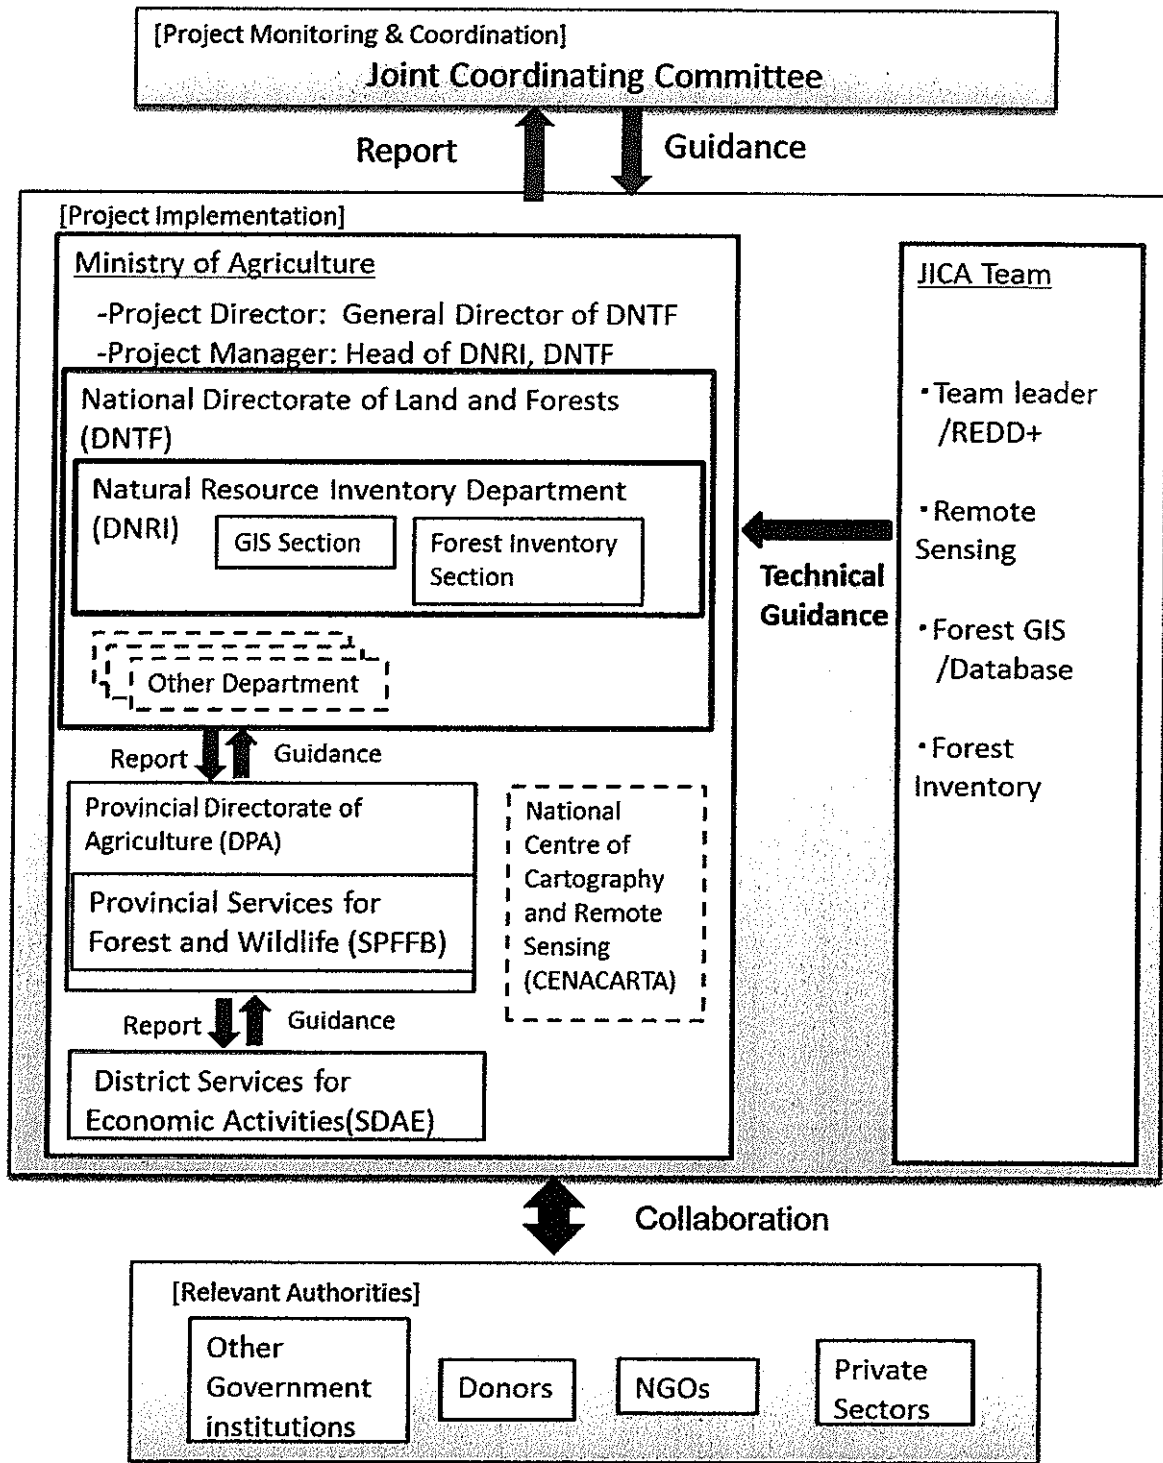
[Project Monitoring & Coordination]
Joint Coordinating Committee

Report

Guidance

[Project Implementation]

Ministry of Agriculture
-Project Director: General Director of DNTF
-Project Manager: Head of DNRI, DNTF

National Directorate of Land and Forests (DNTF)

Natural Resource Inventory Department (DNRI)

GIS Section

Forest Inventory Section

Other Department

Report

Guidance

Provincial Directorate of Agriculture (DPA)

Provincial Services for Forest and Wildlife (SPFFB)

National Centre of Cartography and Remote Sensing (CENACARTA)

Report

Guidance

District Services for Economic Activities(SDAE)

Technical Guidance

JICA Team

・Team leader /REDD+

・Remote Sensing

・Forest GIS /Database

・Forest Inventory

Collaboration

[Relevant Authorities]

Other Government institutions

Donors

NGOs

Private Sectors